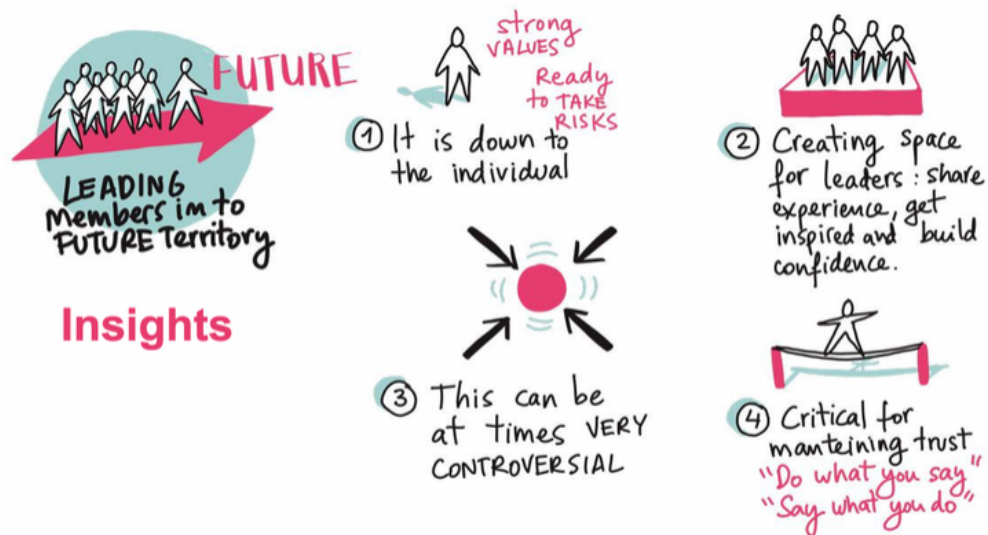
FUTURE

LEADING Members im to FUTURE Territory

Insights

strong VALUES

Ready to TAKE RISKS

① It is down to the individual

③ This can be at times VERY CONTROVERSIAL

② Creating space for leaders: share experience, get inspired and build confidence.

④ Critical for manteining trust "Do what you say" "Say what you do"